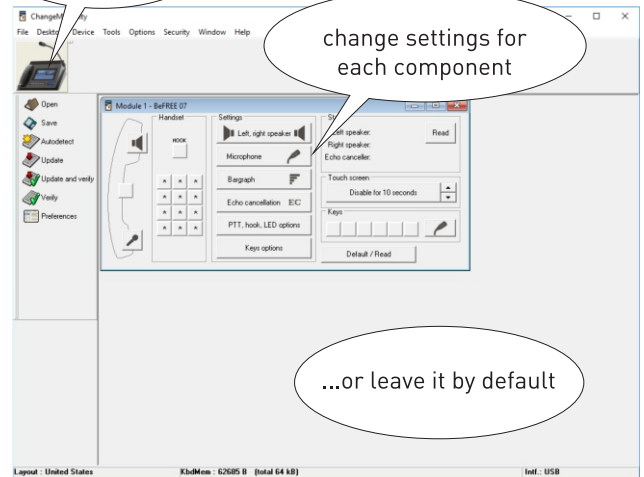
ChangeM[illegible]ly
File Deskt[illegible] Device Tools Options Security Window Help

change settings for each component

Open
Save
Autodetect
Update
Update and verify
Verify
Preferences

Module 1 - BeFREE 07
Handset
HOOK
Settings
Left, right speaker
Microphone
Bargraph
Echo cancellation EC
PTT, hook, LED options
Keys options
St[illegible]
Left speaker:
Right speaker:
Echo canceller:
Read
Touch screen
Disable for 10 seconds
Keys
Default / Read

...or leave it by default

Layout : United States KbdMem : 62685 B (total 64 kB) Intf.: USB